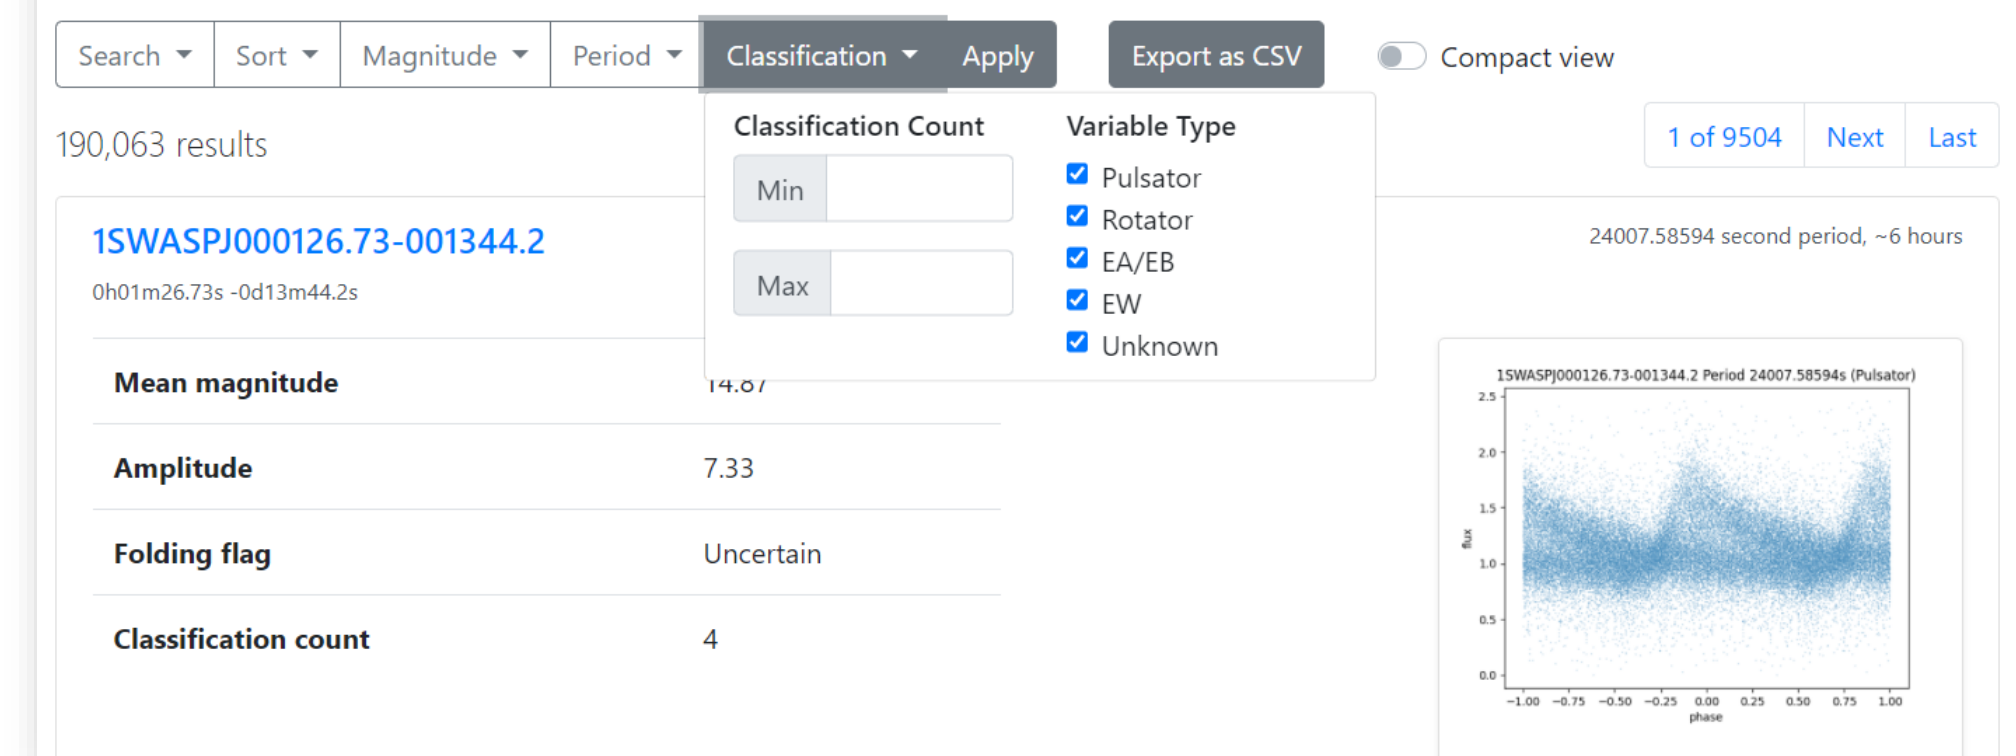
Search Sort Magnitude Period Classification Apply Export as CSV Compact view

190,063 results

Classification Count
Min
Max

Variable Type
Pulsator
Rotator
EA/EB
EW
Unknown

1 of 9504 Next Last

1SWASPJ000126.73-001344.2

0h01m26.73s -0d13m44.2s

24007.58594 second period, ~6 hours

| Mean magnitude | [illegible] |
|---|---|
| Amplitude | 7.33 |
| Folding flag | Uncertain |
| Classification count | 4 |

1SWASPJ000126.73-001344.2 Period 24007.58594s (Pulsator)

2.5
2.0
1.5
1.0
0.5
0.0
flux

−1.00 −0.75 −0.50 −0.25 0.00 0.25 0.50 0.75 1.00
phase